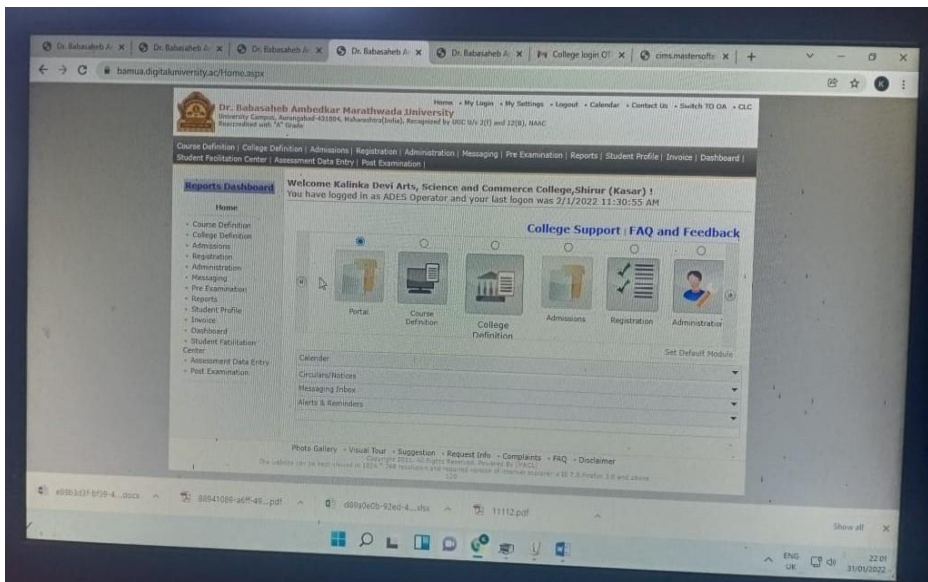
Dr. Babasaheb A × | Dr. Babasaheb A × | Dr. Babasaheb A × | Dr. Babasaheb A × | Dr. Babasaheb A × | College login OT × | cims.mastersoft × | +

bamua.digitaluniversity.ac/Home.aspx

Dr. Babasaheb Ambedkar Marathwada University
University Campus, Aurangabad-431004, Maharashtra(India), Recognized by UGC U/s 2(f) and 12(B), NAAC Reaccredited with "A" Grade

Home • My Login • My Settings • Logout • Calendar • Contact Us • Switch TO OA • CLC

Course Definition | College Definition | Admissions | Registration | Administration | Messaging | Pre Examination | Reports | Student Profile | Invoice | Dashboard | Student Facilitation Center | Assessment Data Entry | Post Examination |

Reports Dashboard

Home

• Course Definition
• College Definition
• Admissions
• Registration
• Administration
• Messaging
• Pre Examination
• Reports
• Student Profile
• Invoice
• Dashboard
• Student Facilitation Center
• Assessment Data Entry
• Post Examination

Welcome Kalinka Devi Arts, Science and Commerce College,Shirur (Kasar) !
You have logged in as ADES Operator and your last logon was 2/1/2022 11:30:55 AM

College Support | FAQ and Feedback

Portal
Course Definition
College Definition
Admissions
Registration
Administration

Set Default Module

Calender
Circulars/Notices
Messaging Inbox
Alerts & Reminders

Photo Gallery • Visual Tour • Suggestion • Request Info • Complaints • FAQ • Disclaimer
Copyright 2011. All Rights Reserved. Powered By [MKCL]
The website can be best viewed in 1024 * 768 resolution and required version of internet explorer is IE 7.0 Firefox 3.0 and above
120

e89b3d3f-bf39-4....docx
88841088-a6ff-49....pdf
d88a0e0b-92ed-4....xlsx
11112.pdf

Show all

ENG UK
22:01
31/01/2022